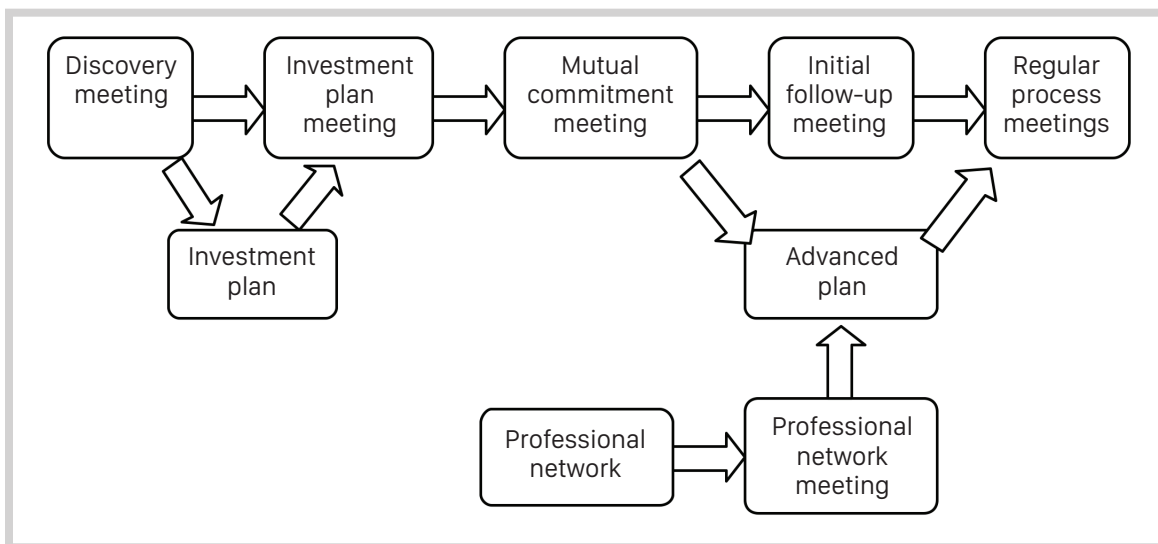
Discovery meeting

Investment plan meeting

Mutual commitment meeting

Initial follow-up meeting

Regular process meetings

Investment plan

Advanced plan

Professional network

Professional network meeting